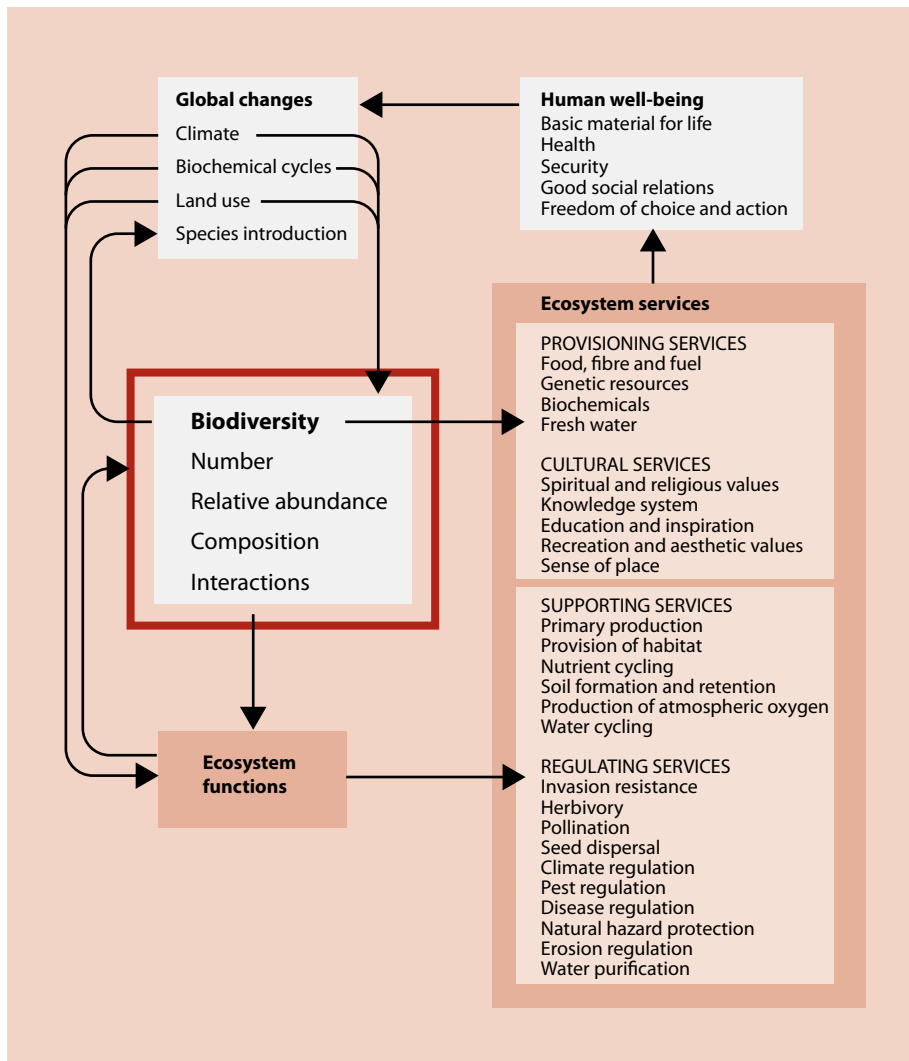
Global changes
Climate
Biochemical cycles
Land use
Species introduction

Human well-being
Basic material for life
Health
Security
Good social relations
Freedom of choice and action

Biodiversity
Number
Relative abundance
Composition
Interactions

Ecosystem functions

Ecosystem services

PROVISIONING SERVICES
Food, fibre and fuel
Genetic resources
Biochemicals
Fresh water

CULTURAL SERVICES
Spiritual and religious values
Knowledge system
Education and inspiration
Recreation and aesthetic values
Sense of place

SUPPORTING SERVICES
Primary production
Provision of habitat
Nutrient cycling
Soil formation and retention
Production of atmospheric oxygen
Water cycling

REGULATING SERVICES
Invasion resistance
Herbivory
Pollination
Seed dispersal
Climate regulation
Pest regulation
Disease regulation
Natural hazard protection
Erosion regulation
Water purification